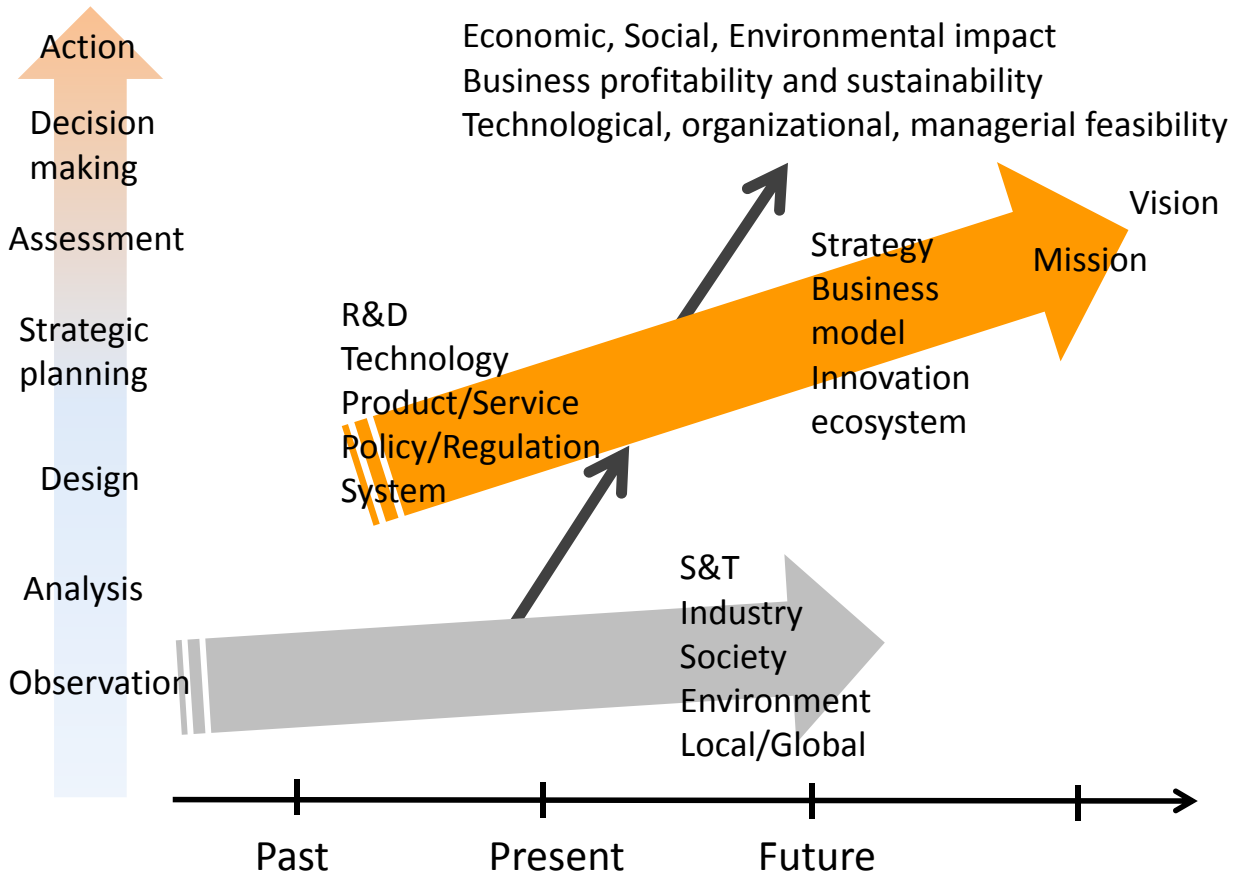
Action

Decision making

Assessment

Strategic planning

Design

Analysis

Observation

Economic, Social, Environmental impact
Business profitability and sustainability
Technological, organizational, managerial feasibility

Vision

Mission

Strategy
Business model
Innovation ecosystem

R&D
Technology
Product/Service
Policy/Regulation
System

S&T
Industry
Society
Environment
Local/Global

Past

Present

Future